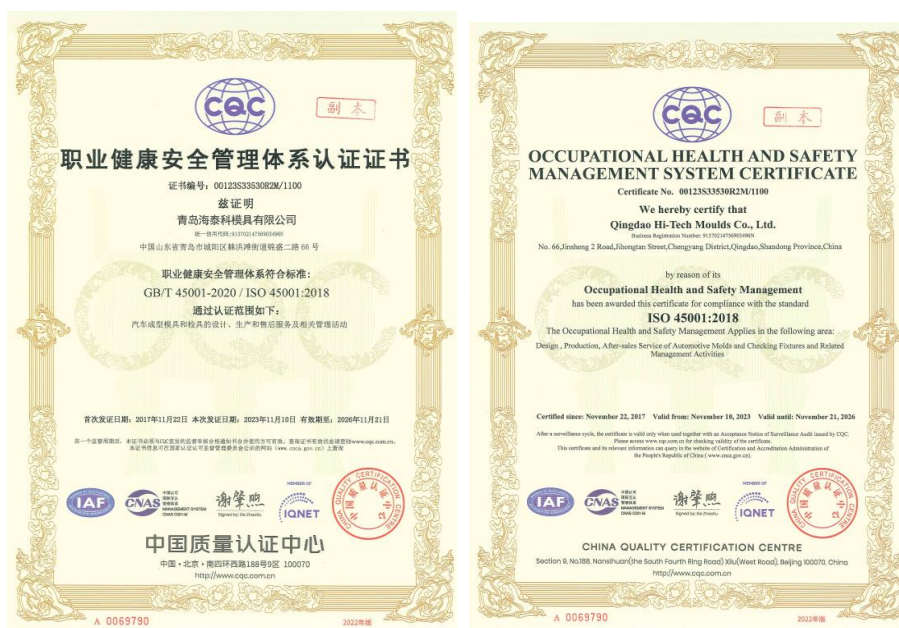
CQC

副本

职业健康安全管理体系认证证书

证书编号：00123S33530R2M/1100

兹证明

青岛海泰科模具有限公司

统一社会信用代码：91370214769034969N

中国山东省青岛市城阳区棘洪滩街道锦盛二路66号

职业健康安全管理体系符合标准：

GB/T 45001-2020 / ISO 45001:2018

通过认证范围如下：

汽车成型模具和检具的设计、生产和售后服务及相关管理活动

首次发证日期：2017年11月22日 本次发证日期：2023年11月10日 有效期至：2026年11月21日

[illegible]

IAF CNAS 谢肇煦 Signed by Xie Zhaozhu IQNET

中国质量认证中心

中国 · 北京 · 南四环西路188号9区 100070
http://www.cqc.com.cn

A 0069790

2022年版

CQC

副本

OCCUPATIONAL HEALTH AND SAFETY MANAGEMENT SYSTEM CERTIFICATE

Certificate No. 00123S33530R2M/1100

We hereby certify that

Qingdao Hi-Tech Moulds Co., Ltd.

Business Registration Number: 91370214769034969N

No. 66,Jinsheng 2 Road,Jihongtan Street,Chengyang District,Qingdao,Shandong Province,China

by reason of its

Occupational Health and Safety Management

has been awarded this certificate for compliance with the standard

ISO 45001:2018

The Occupational Health and Safety Management Applies in the following area:

Design , Production, After-sales Service of Automotive Molds and Checking Fixtures and Related Management Activities

Certified since: November 22, 2017 Valid from: November 10, 2023 Valid until: November 21, 2026

After a surveillance cycle, the certificate is valid only when used together with an Acceptance Notice of Surveillance Audit issued by CQC. Please access www.cqc.com.cn for checking validity of the certificate. This certificate and its relevant information can query in the website of Certification and Accreditation Administration of the People's Republic of China (www.cnca.gov.cn).

IAF CNAS 谢肇煦 Signed by Xie Zhaozhu IQNET

CHINA QUALITY CERTIFICATION CENTRE

Section 9, No.188, Nansihuan(the South Fourth Ring Road) Xilu(West Road), Beijing 100070, China
http://www.cqc.com.cn

A 0069790

2022年版